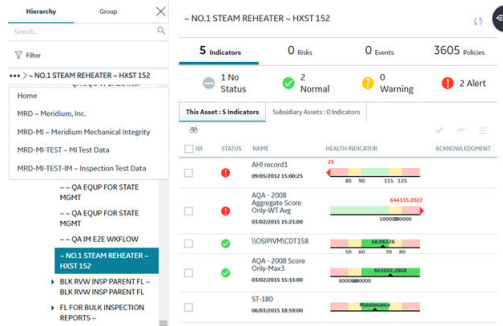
Hierarchy
Group
Search...
Filter
••• > ~ NO.1 STEAM REHEATER ~ HXST 152
Home
MRD ~ Meridium, Inc.
MRD-MI ~ Meridium Mechanical Integrity
MRD-MI-TEST ~ MI Test Data
MRD-MI-TEST-IM ~ Inspection Test Data
~ QA EQUP FOR STATE MGMT
~ QA EQUP FOR STATE MGMT
~ QA IM E2E WKFLOW
~ NO.1 STEAM REHEATER ~ HXST 152
BLK RVW INSP PARENT FL ~ BLK RVW INSP PARENT FL
FL FOR BULK INSPECTION REPORTS ~

~ NO.1 STEAM REHEATER ~ HXST 152

5 Indicators
0 Risks
0 Events
3605 Policies

1 No Status
2 Normal
0 Warning
2 Alert

This Asset : 5 Indicators
Subsidiary Assets : 0 Indicators

| (0) | STATUS | NAME | HEALTH INDICATOR | ACKNOWLEDGMENT |
|---|---|---|---|---|
| | | AHI record1 09/05/2012 15:00:25 | 25 80 90 115 125 | |
| | | AQA - 2008 Aggregate Score Only-WT Avg | 644155.2022 1000000 2000000 | |
| | | \\OSIPIVM\CDT158 | 68.09526 50 60 80 90 | |
| | | AQA - 2008 Score Only-Max3 | 663692.2868 600000 800000 | |
| | | ST-180 06/03/2015 18:59:00 | Maintenance | |